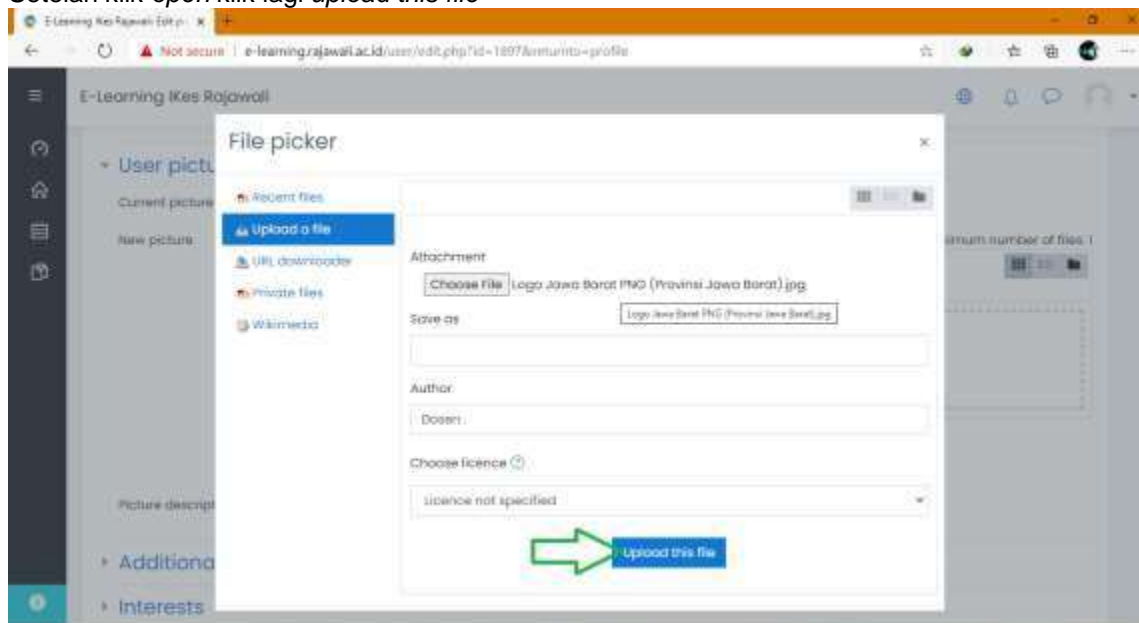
Setelah klik *open* klik lagi *upload this file*

E-Learning IKes Rajawali: Edit p ×

Not secure | e-learning.rajawali.ac.id/user/edit.php?id=1897&returnto=profile

E-Learning IKes Rajawali

User pictu

Current picture

New picture

Picture descript

Additiona

Interests

imum number of files: 1

File picker

Recent files

Upload a file

URL downloader

Private files

Wikimedia

Attachment

Choose File Logo Jawa Barat PNG (Provinsi Jawa Barat).jpg

Logo Jawa Barat PNG (Provinsi Jawa Barat).jpg

Save as

Author

Dosen

Choose licence

Licence not specified

Upload this file